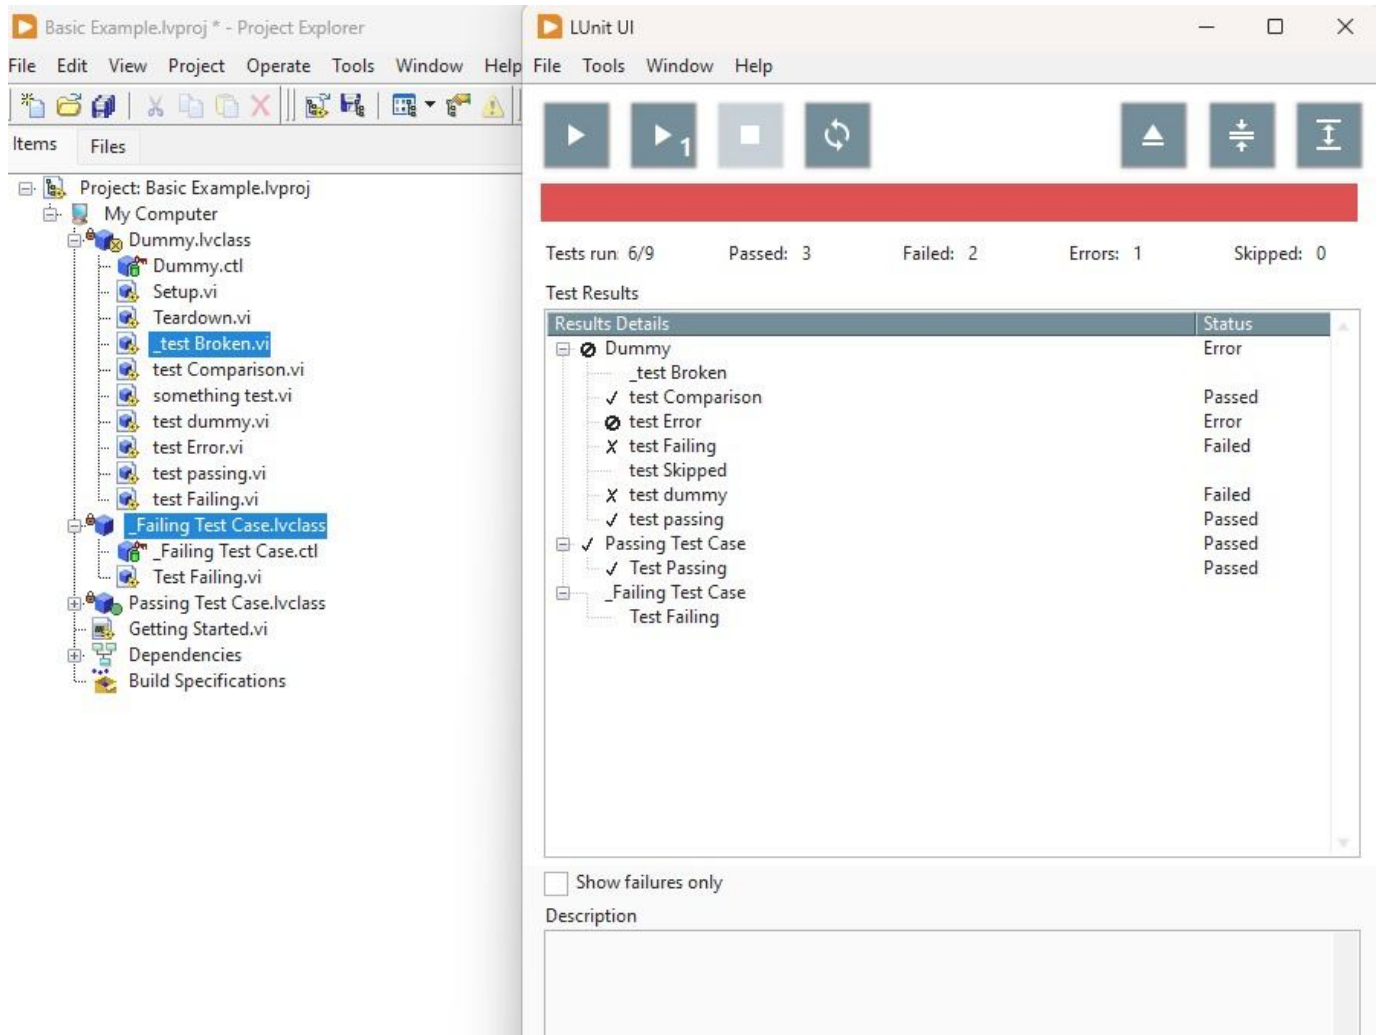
Basic Example.lvproj * - Project Explorer

File Edit View Project Operate Tools Window Help

Items Files

Project: Basic Example.lvproj
My Computer
Dummy.lvclass
Dummy.ctl
Setup.vi
Teardown.vi
_test Broken.vi
test Comparison.vi
something test.vi
test dummy.vi
test Error.vi
test passing.vi
test Failing.vi
_Failing Test Case.lvclass
_Failing Test Case.ctl
Test Failing.vi
Passing Test Case.lvclass
Getting Started.vi
Dependencies
Build Specifications

LUnit UI

File Tools Window Help

1

Tests run: 6/9 Passed: 3 Failed: 2 Errors: 1 Skipped: 0

Test Results

| Results Details | Status |
|---|---|
| Dummy | Error |
| _test Broken | |
| ✓ test Comparison | Passed |
| test Error | Error |
| X test Failing | Failed |
| test Skipped | |
| X test dummy | Failed |
| ✓ test passing | Passed |
| ✓ Passing Test Case | Passed |
| ✓ Test Passing | Passed |
| _Failing Test Case | |
| Test Failing | |

Show failures only

Description